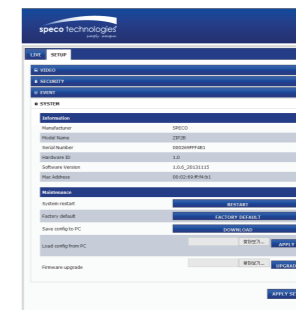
speco technologies

LIVE SETUP

VIDEO
SECURITY
EVENT
SYSTEM

| Information | |
|---|---|
| Manufacturer | SPECO |
| Model Name | ZIP2E |
| Serial Number | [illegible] |
| Hardware ID | 1.0 |
| Software Version | 1.0.0_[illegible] |
| Mac Address | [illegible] |

| Maintenance | |
|---|---|
| System restart | RESTART |
| Factory default | FACTORY DEFAULT |
| Save config to PC | DOWNLOAD |
| Load config from PC | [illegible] APPLY |
| Firmware upgrade | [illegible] UPGRADE |

APPLY SE